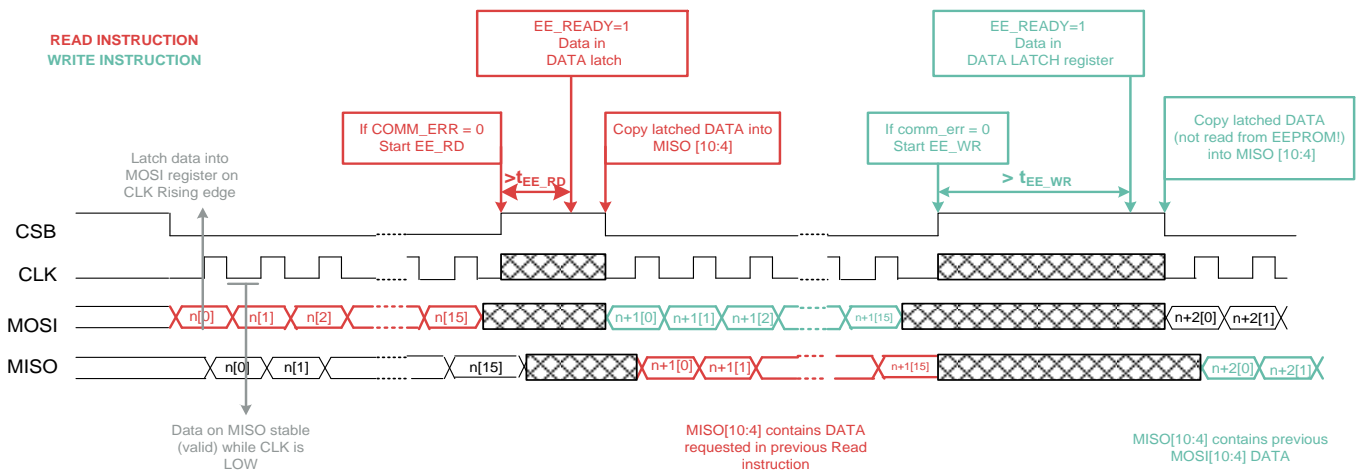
READ INSTRUCTION
WRITE INSTRUCTION

EE_READY=1
Data in
DATA latch

EE_READY=1
Data in
DATA LATCH register

If COMM_ERR = 0
Start EE_RD

Copy latched DATA into
MISO [10:4]

If comm_err = 0
Start EE_WR

Copy latched DATA
(not read from EEPROM!)
into MISO [10:4]

Latch data into
MOSI register on
CLK Rising edge

$>t_{EE\_RD}$

$> t_{EE\_WR}$

CSB

CLK

MOSI

n[0] n[1] n[2] n[15] n+1[0] n+1[1] n+1[2] n+1[15] n+2[0] n+2[1]

MISO

n[0] n[1] n[15] n+1[0] n+1[1] n+1[15] n+2[0] n+2[1]

Data on MISO stable
(valid) while CLK is
LOW

MISO[10:4] contains DATA
requested in previous Read
instruction

MISO[10:4] contains previous
MOSI[10:4] DATA